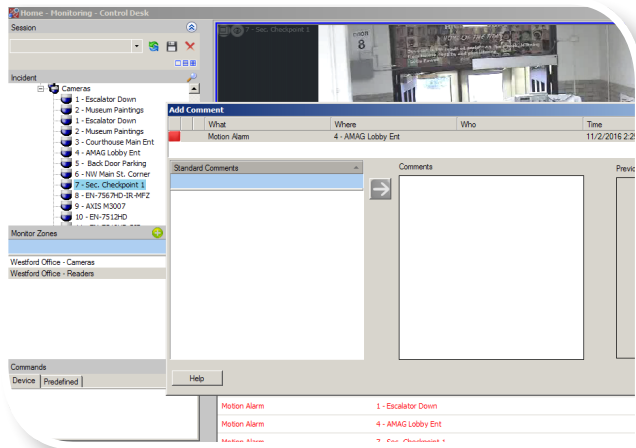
Home - Monitoring - Control Desk

Session

Incident

Cameras
1 - Escalator Down
2 - Museum Paintings
1 - Escalator Down
2 - Museum Paintings
3 - Courthouse Main Ent
4 - AMAG Lobby Ent
5 - Back Door Parking
6 - NW Main St. Corner
7 - Sec. Checkpoint 1
8 - EN-7567HD-IR-MFZ
9 - AXIS M3007
10 - EN-7512HD

Monitor Zones

Westford Office - Cameras
Westford Office - Readers

Commands
Device | Predefined

7 - Sec. Checkpoint 1

DOOR 8

Add Comment

| | What | Where | Who | Time |
|---|---|---|---|---|
| | Motion Alarm | 4 - AMAG Lobby Ent | | 11/2/2016 2:2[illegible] |

Standard Comments

Comments

Previ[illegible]

Help

Motion Alarm 1 - Escalator Down
Motion Alarm 4 - AMAG Lobby Ent
Motion Alarm 7 - Sec. Checkpoint 1